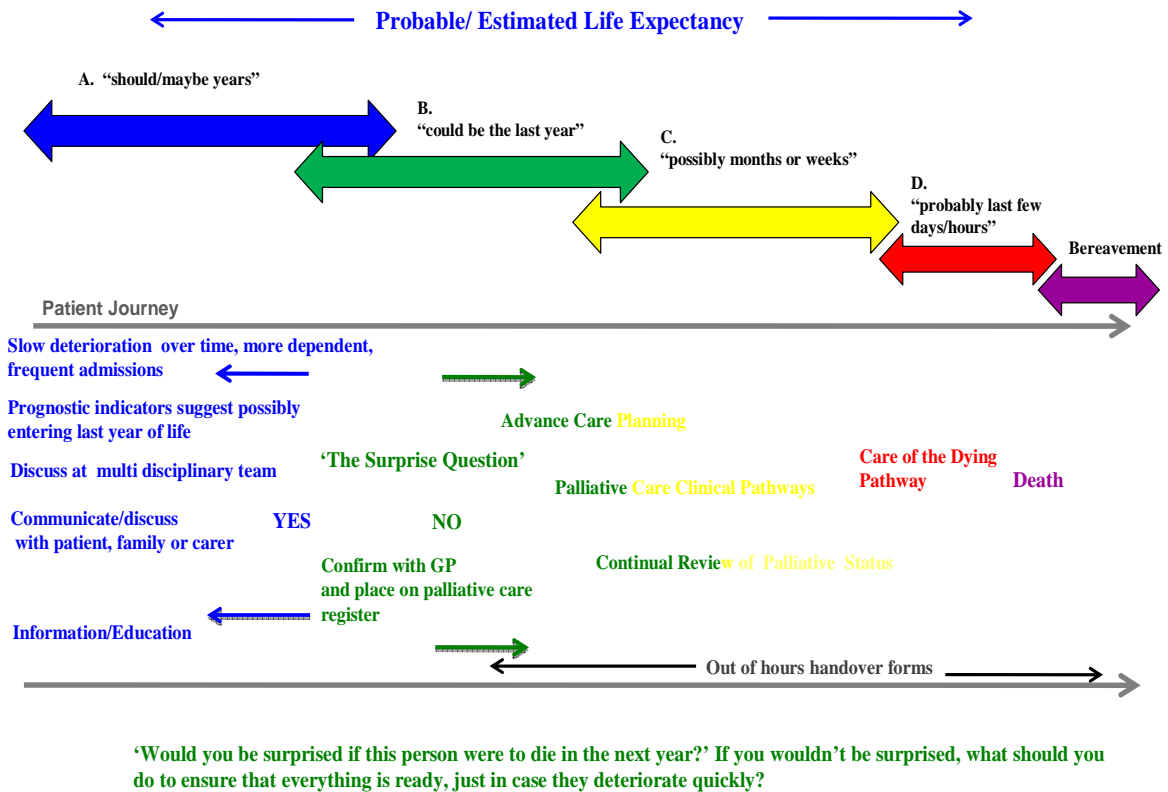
Probable/ Estimated Life Expectancy

A. "should/maybe years"

B. "could be the last year"

C. "possibly months or weeks"

D. "probably last few days/hours"

Bereavement

Patient Journey

Slow deterioration over time, more dependent, frequent admissions

Prognostic indicators suggest possibly entering last year of life

Advance Care Planning

Discuss at multi disciplinary team

'The Surprise Question'

Care of the Dying Pathway

Palliative Care Clinical Pathways

Death

Communicate/discuss with patient, family or carer

YES

NO

Confirm with GP and place on palliative care register

Continual Review of Palliative Status

Information/Education

Out of hours handover forms

'Would you be surprised if this person were to die in the next year?' If you wouldn't be surprised, what should you do to ensure that everything is ready, just in case they deteriorate quickly?